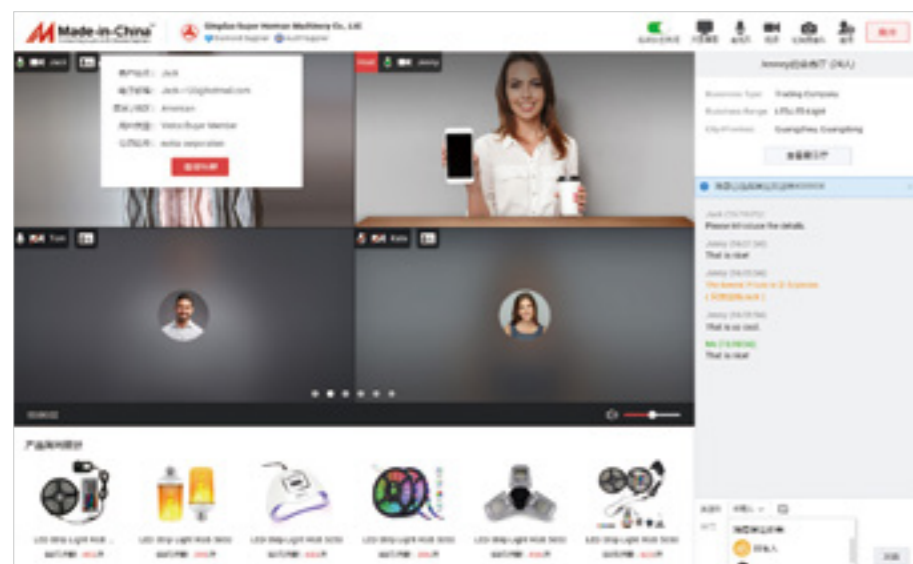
Made-in-China
Qingdao Super Hotmax Machinery Co., Ltd

Jack
Jenny
Tom
Kate

Jack : Jack@hotmail.com
American
Vetro Buyer Member
suhia corporation

Business Type: Trading Company
Business Range: LED Strip Light
City/Province: Guangzhou, Guangdong

Jack (14:15:21)
Please introduce the details.
Jenny (14:21:34)
That is nice!
Jenny (14:23:34)
The lowest Price is 2/ 3 pieces
Jenny (14:23:56)
That is so cool.
Me (14:24:04)
That is nice!

00:00:02

LED Strip Light RGB ...
LED Strip Light RGB 5050
LED Strip Light RGB 5050
LED Strip Light RGB 5050
LED Strip Light RGB 5050
LED Strip Light RGB 5050